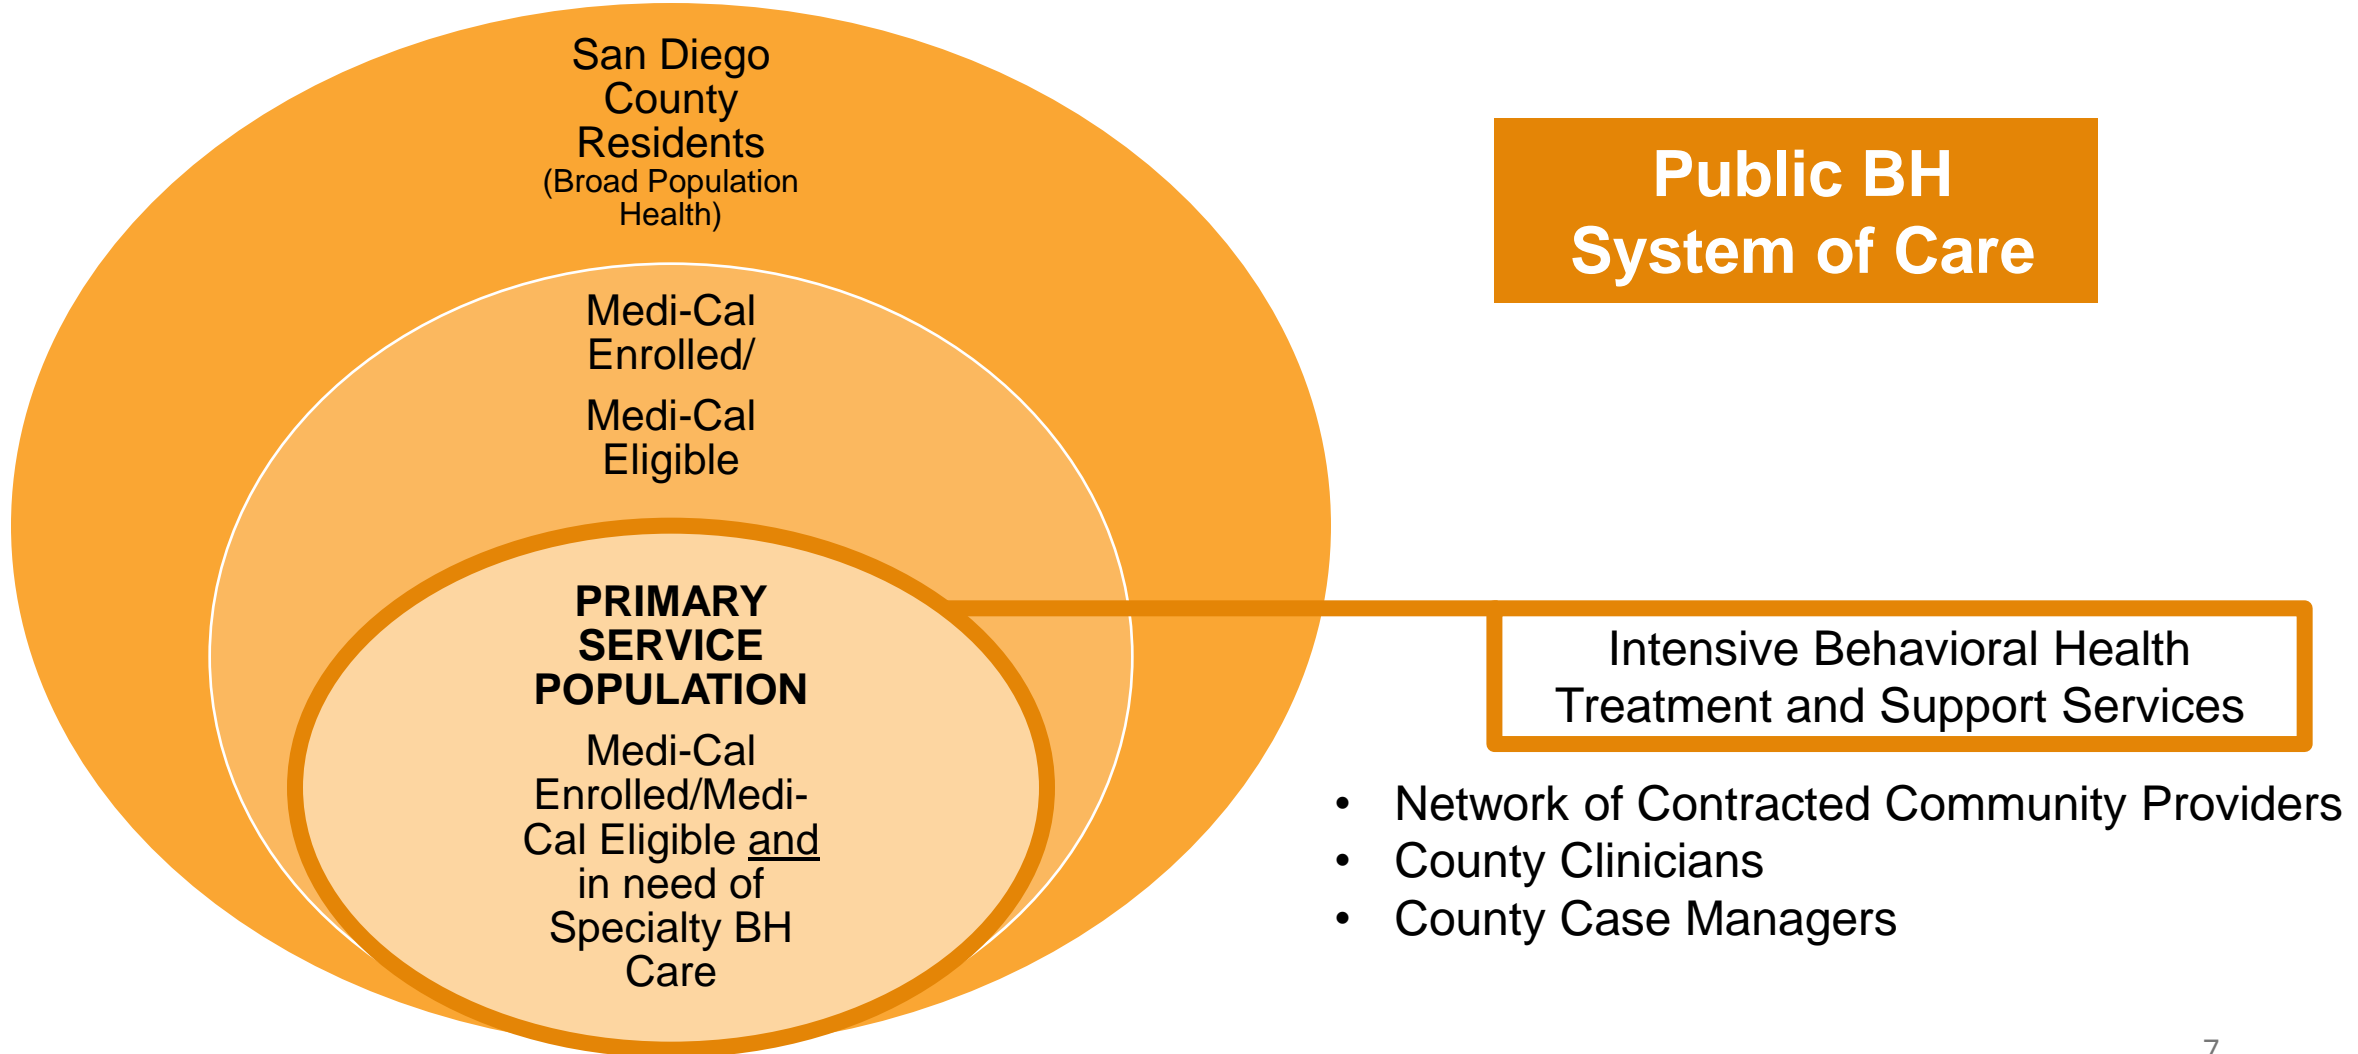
San Diego County Residents
(Broad Population Health)

Medi-Cal Enrolled/

Medi-Cal Eligible

PRIMARY SERVICE POPULATION

Medi-Cal Enrolled/Medi-Cal Eligible and in need of Specialty BH Care

Public BH System of Care

Intensive Behavioral Health Treatment and Support Services

- Network of Contracted Community Providers
- County Clinicians
- County Case Managers

7